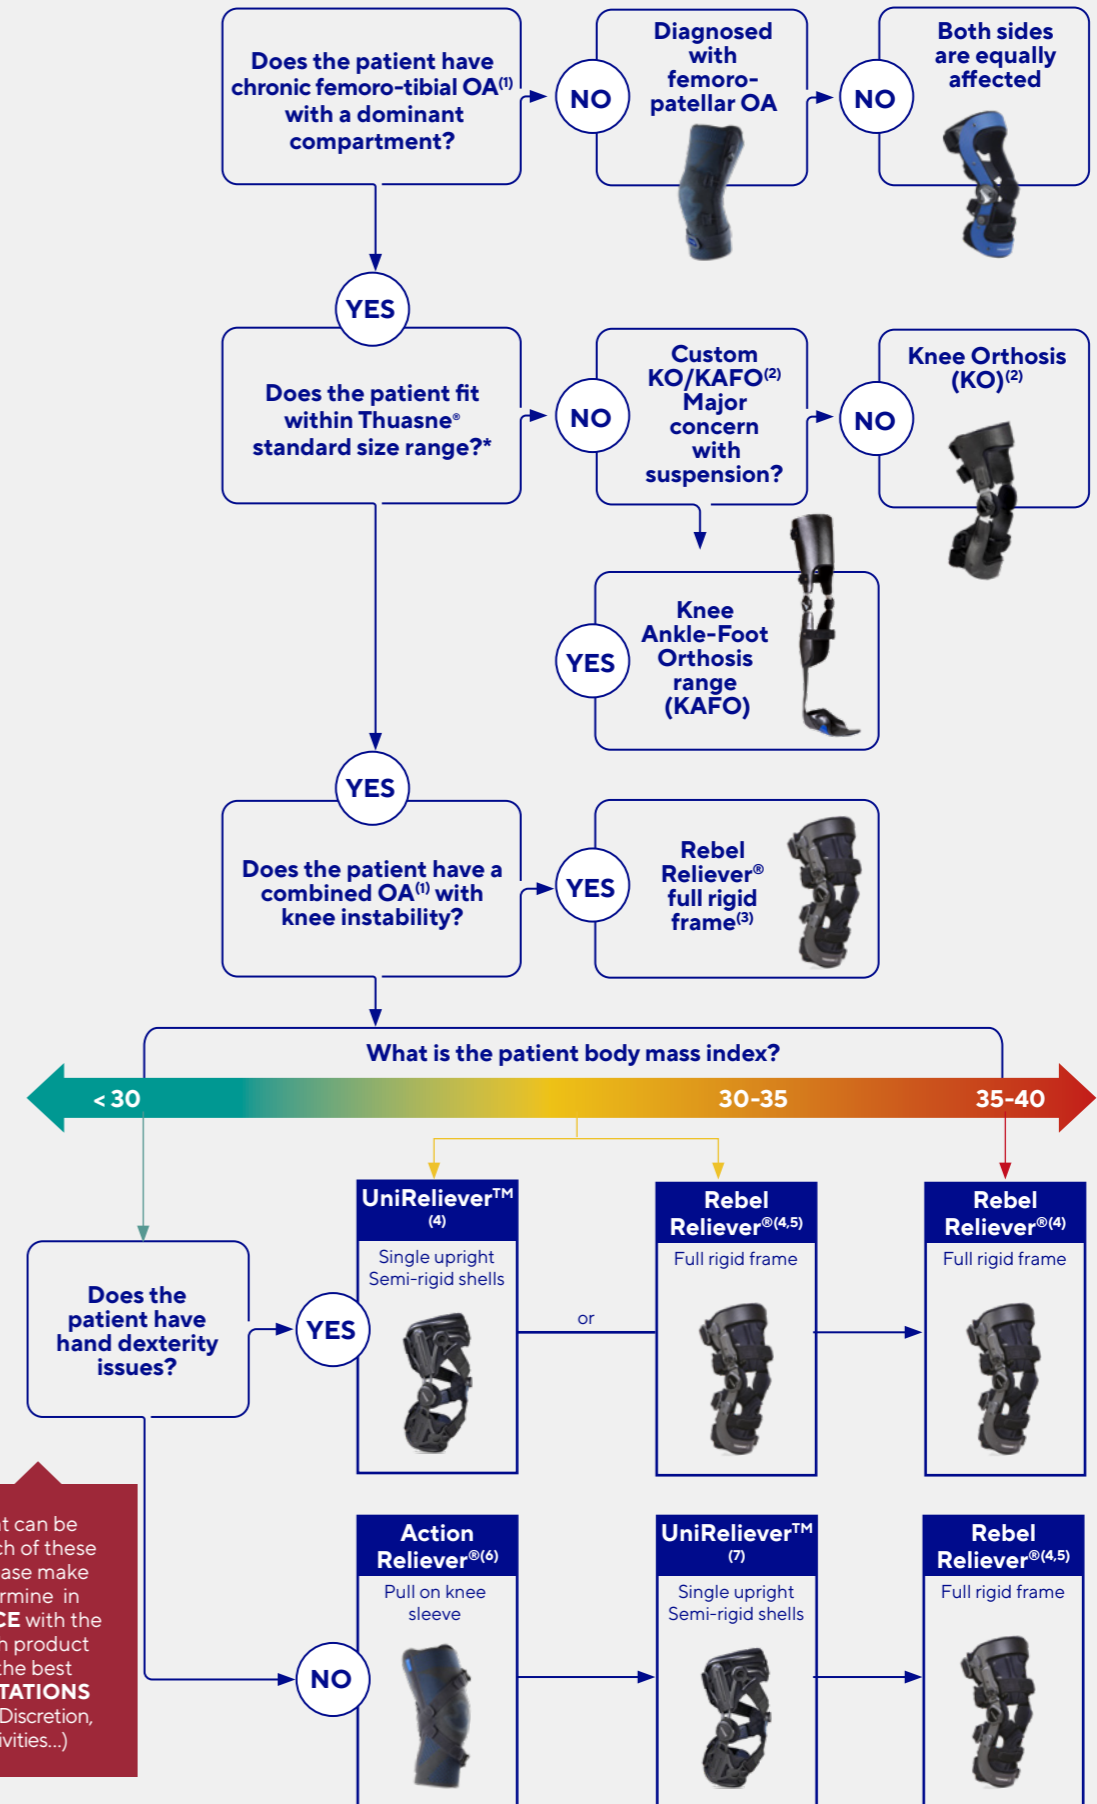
Does the patient have chronic femoro-tibial OA$^{(1)}$ with a dominant compartment?

NO

Diagnosed with femoro-patellar OA

NO

Both sides are equally affected

YES

Does the patient fit within Thuasne® standard size range?*

NO

Custom KO/KAFO$^{(2)}$ Major concern with suspension?

NO

Knee Orthosis (KO)$^{(2)}$

YES

Knee Ankle-Foot Orthosis range (KAFO)

YES

Does the patient have a combined OA$^{(1)}$ with knee instability?

YES

Rebel Reliever® full rigid frame$^{(3)}$

What is the patient body mass index?

< 30

30-35

35-40

Does the patient have hand dexterity issues?

YES

UniReliever™ $^{(4)}$

Single upright Semi-rigid shells

or

Rebel Reliever®$^{(4,5)}$

Full rigid frame

Rebel Reliever®$^{(4)}$

Full rigid frame

NO

Action Reliever®$^{(6)}$

Pull on knee sleeve

UniReliever™ $^{(7)}$

Single upright Semi-rigid shells

Rebel Reliever®$^{(4,5)}$

Full rigid frame

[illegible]t can be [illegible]h of these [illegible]ase make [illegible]rmine in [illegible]CE with the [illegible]n product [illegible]the best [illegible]TATIONS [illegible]Discretion, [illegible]ivities...)